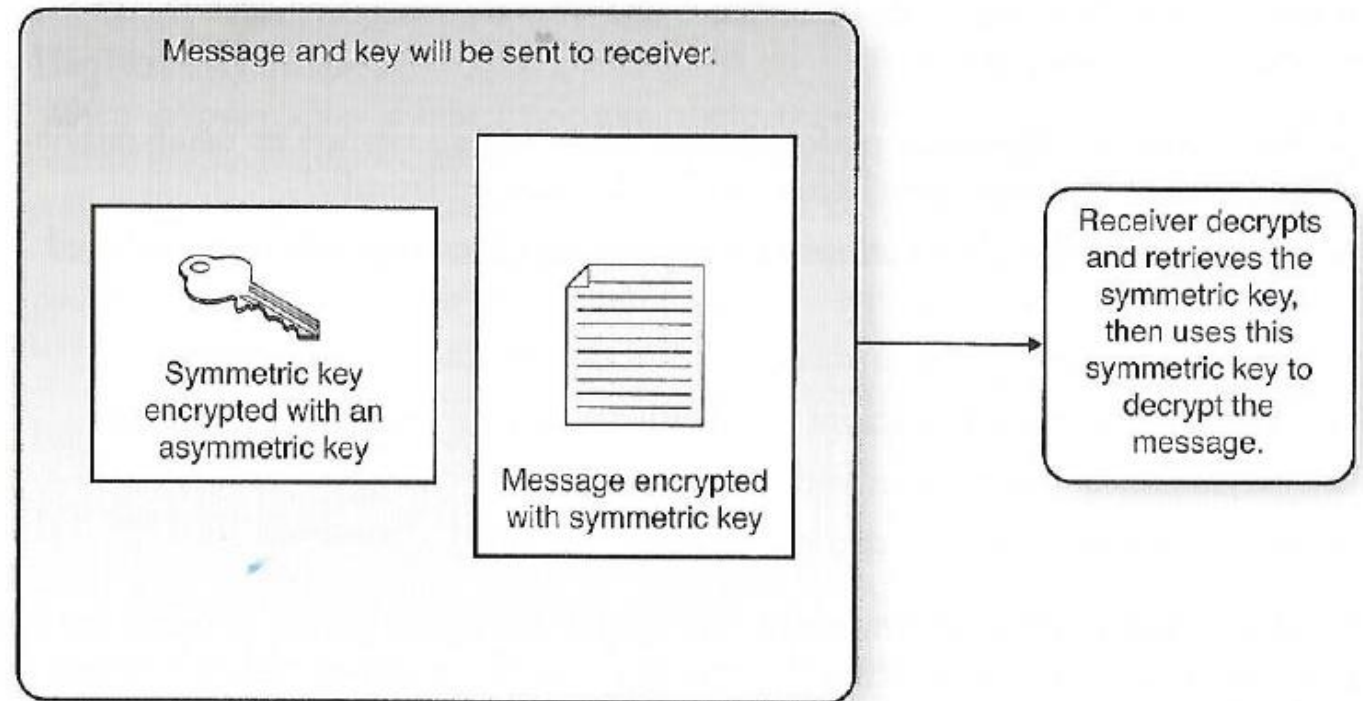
Message and key will be sent to receiver.

Symmetric key encrypted with an asymmetric key

Message encrypted with symmetric key

Receiver decrypts and retrieves the symmetric key, then uses this symmetric key to decrypt the message.